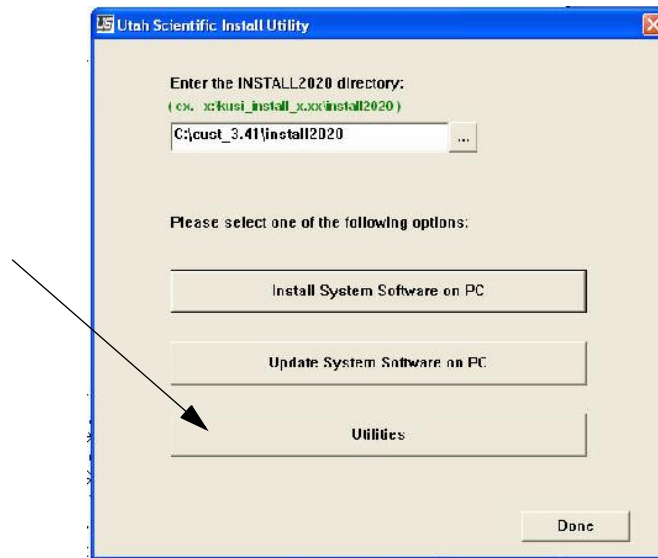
US Utah Scientific Install Utility

Enter the INSTALL2020 directory:
( ex. x:\usi_install_x.xx\install2020 )

C:\cust_3.41\install2020

...

Please select one of the following options:

Install System Software on PC

Update System Software on PC

Utilities

Done